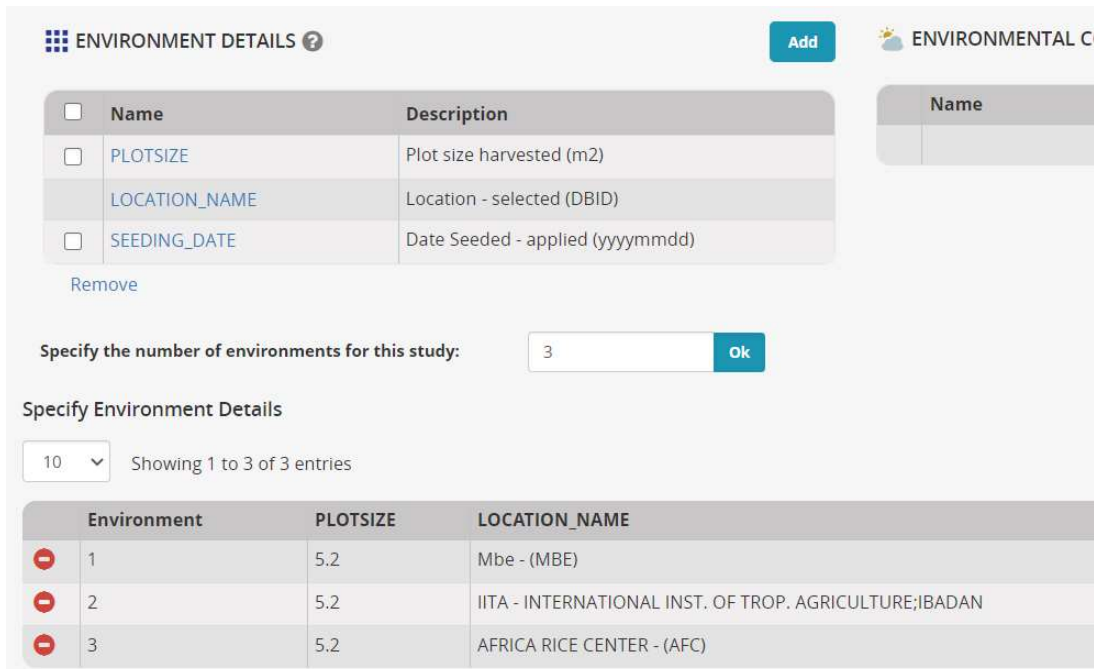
ENVIRONMENT DETAILS

Add

ENVIRONMENTAL C

| | Name | Description |
|---|---|---|
| ☐ | PLOTSIZE | Plot size harvested (m2) |
| | LOCATION_NAME | Location - selected (DBID) |
| ☐ | SEEDING_DATE | Date Seeded - applied (yyyymmdd) |

| | Name |
|---|---|
| | |

Remove

Specify the number of environments for this study: 3 Ok

Specify Environment Details

10 Showing 1 to 3 of 3 entries

| | Environment | PLOTSIZE | LOCATION_NAME |
|---|---|---|---|
| | 1 | 5.2 | Mbe - (MBE) |
| | 2 | 5.2 | IITA - INTERNATIONAL INST. OF TROP. AGRICULTURE;IBADAN |
| | 3 | 5.2 | AFRICA RICE CENTER - (AFC) |